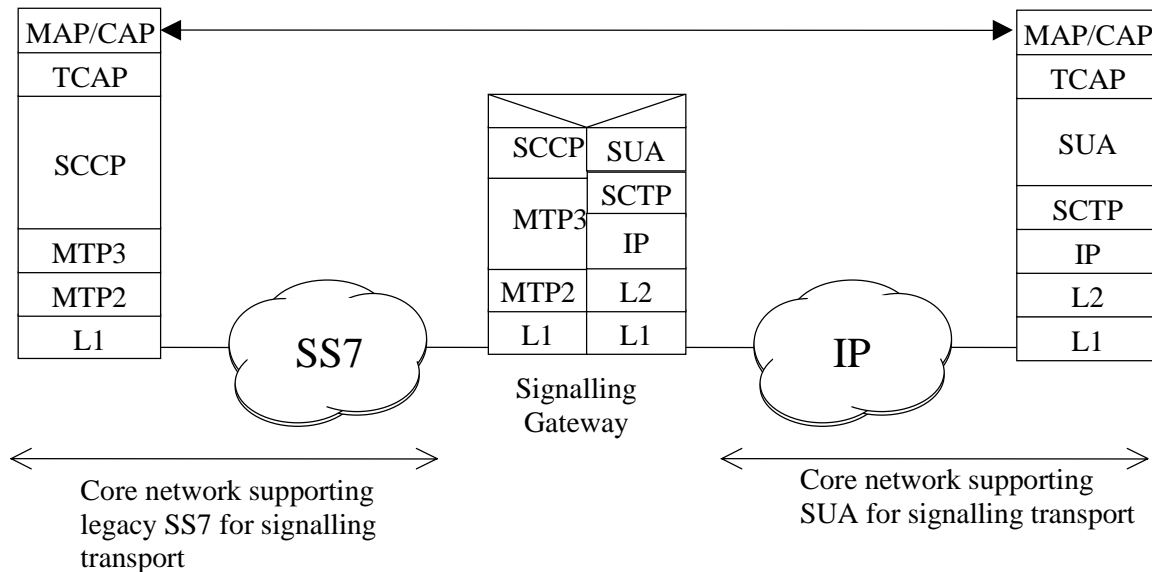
MAP/CAP
TCAP
SCCP
MTP3
MTP2
L1

SCCP
MTP3
MTP2
L1

SUA
SCTP
IP
L2
L1

MAP/CAP
TCAP
SUA
SCTP
IP
L2
L1

SS7

IP

Signalling Gateway

Core network supporting legacy SS7 for signalling transport

Core network supporting SUA for signalling transport